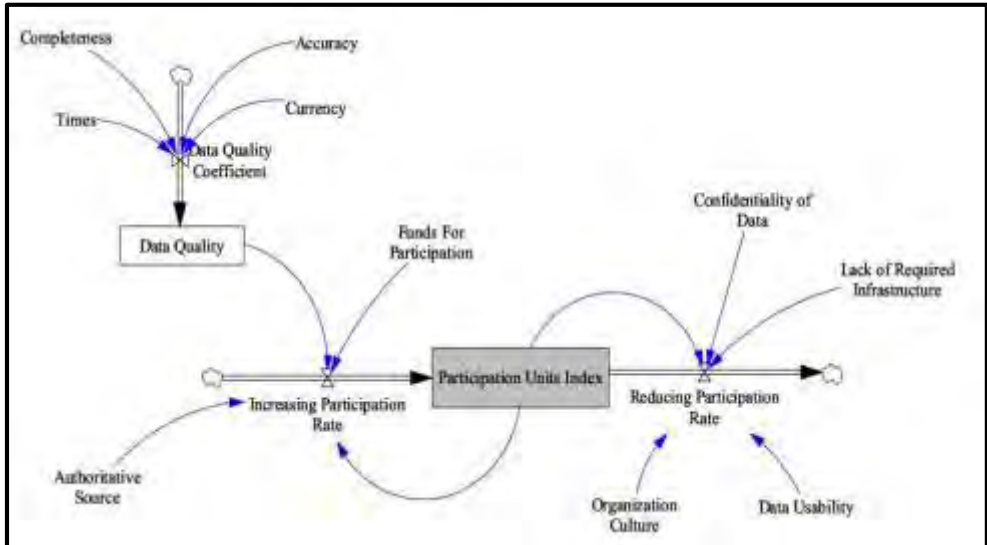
Completeness

Accuracy

Currency

Times

Data Quality Coefficient

Data Quality

Funds For Participation

Confidentiality of Data

Lack of Required Infrastructure

Participation Units Index

Increasing Participation Rate

Reducing Participation Rate

Authoritative Source

Organization Culture

Data Usability